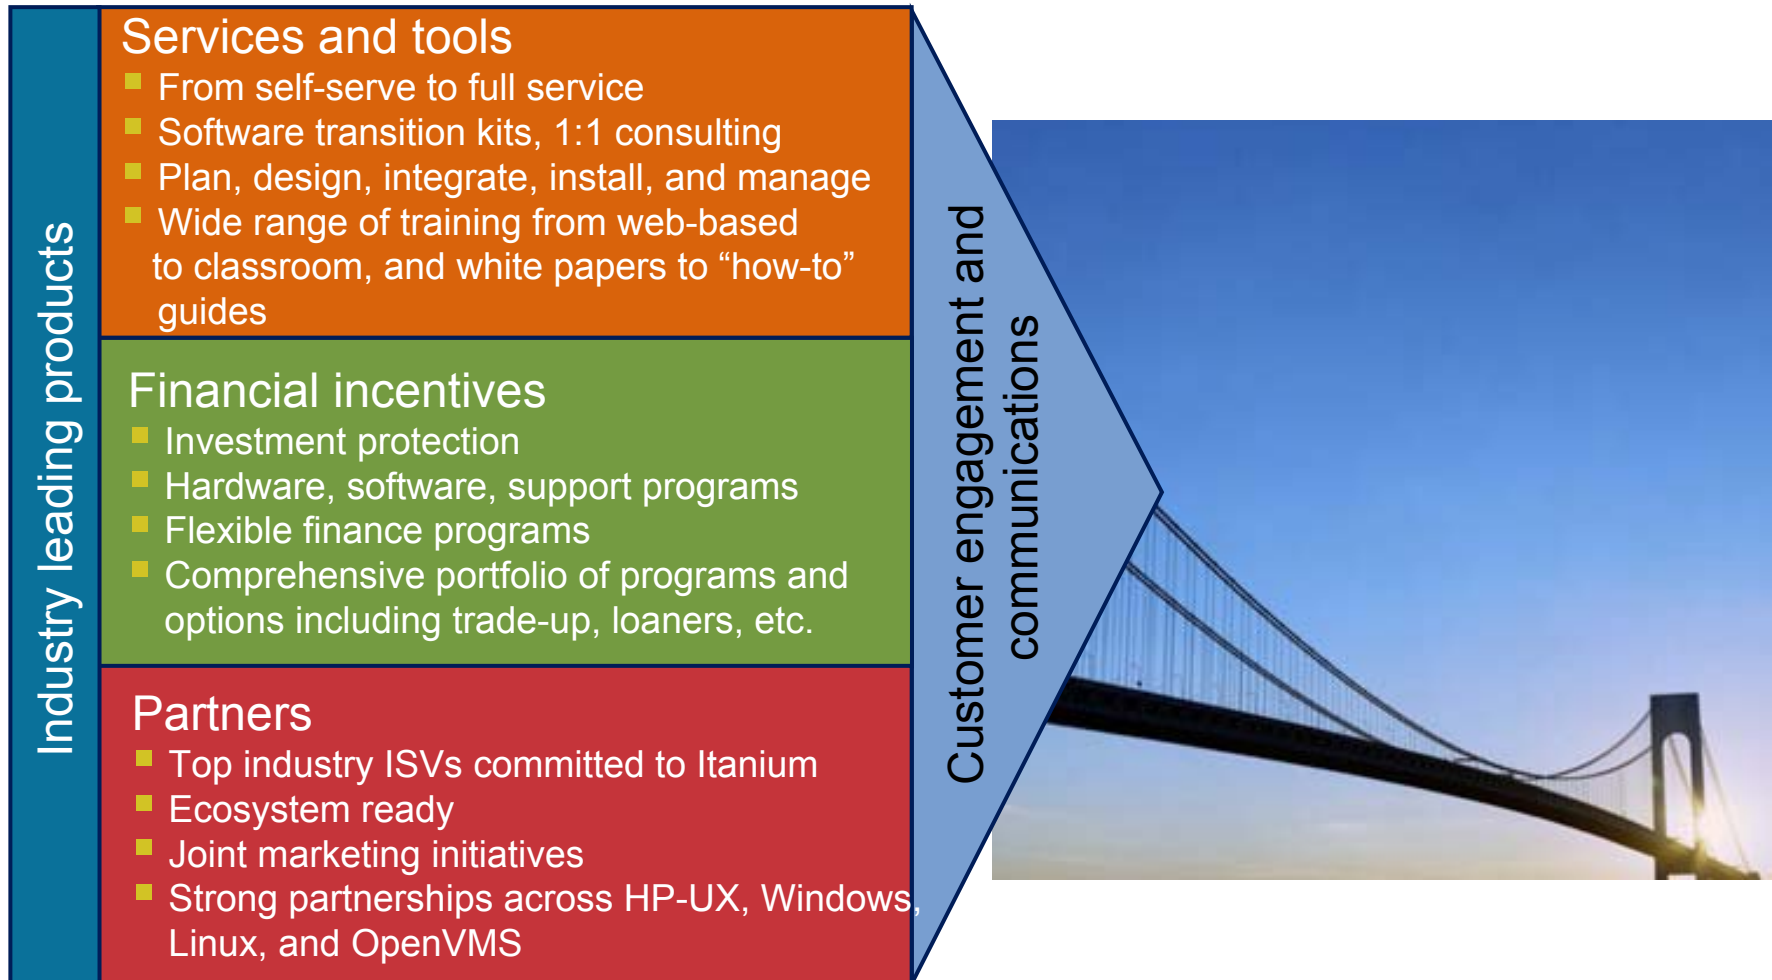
Industry leading products

Services and tools
From self-serve to full service
Software transition kits, 1:1 consulting
Plan, design, integrate, install, and manage
Wide range of training from web-based to classroom, and white papers to “how-to” guides

Financial incentives
Investment protection
Hardware, software, support programs
Flexible finance programs
Comprehensive portfolio of programs and options including trade-up, loaners, etc.

Partners
Top industry ISVs committed to Itanium
Ecosystem ready
Joint marketing initiatives
Strong partnerships across HP-UX, Windows, Linux, and OpenVMS

Customer engagement and communications